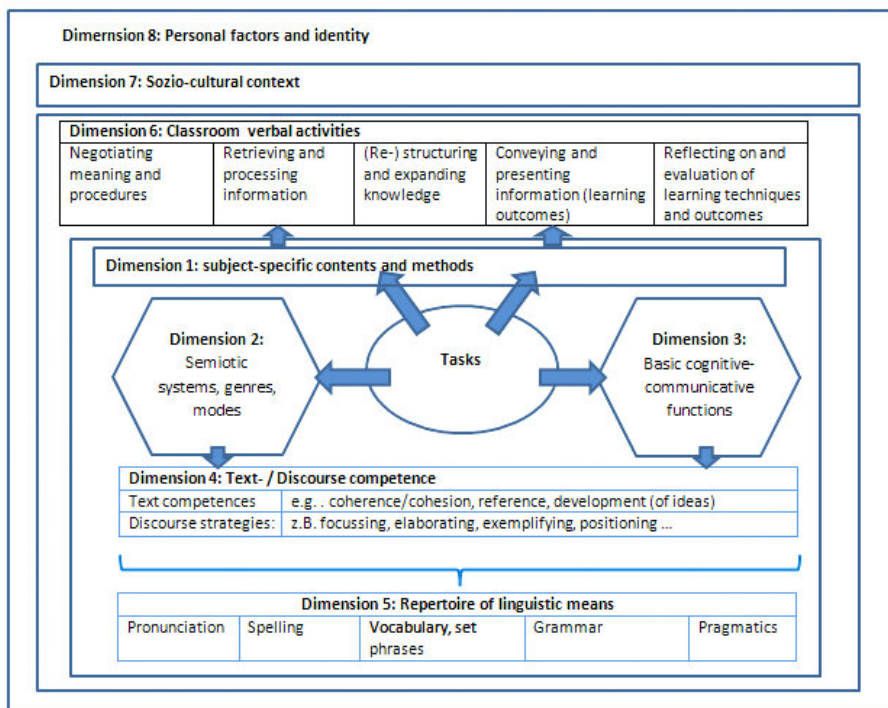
Dimernsion 8: Personal factors and identity

Dimension 7: Sozio-cultural context

Dimension 6: Classroom verbal activities

| Negotiating meaning and procedures | Retrieving and processing information | (Re-) structuring and expanding knowledge | Conveying and presenting information (learning outcomes) | Reflecting on and evaluation of learning techniques and outcomes |
|---|---|---|---|---|

Dimension 1: subject-specific contents and methods

Dimension 2: Semiotic systems, genres, modes

Tasks

Dimension 3: Basic cognitive-communicative functions

Dimension 4: Text- / Discourse competence

| Text competences | e.g. . coherence/cohesion, reference, development (of ideas) |
|---|---|
| Discourse strategies: | z.B. focussing, elaborating, exemplifying, positioning ... |

Dimension 5: Repertoire of linguistic means

| Pronunciation | Spelling | Vocabulary, set phrases | Grammar | Pragmatics |
|---|---|---|---|---|